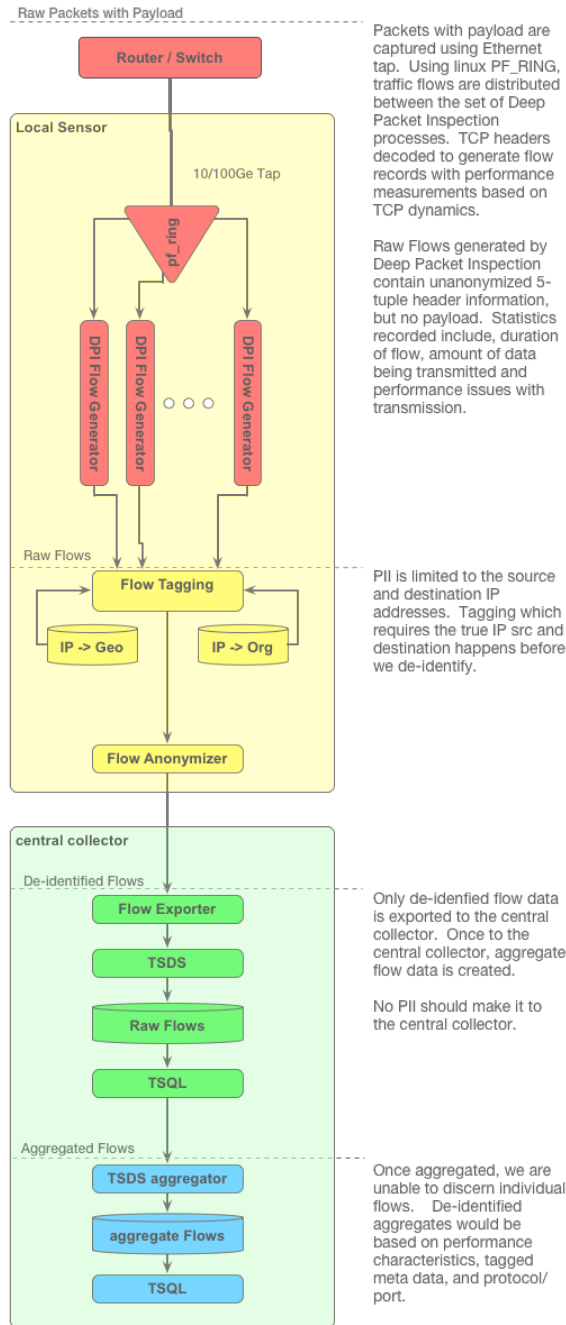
Raw Packets with Payload

Router / Switch

Packets with payload are captured using Ethernet tap. Using linux PF_RING, traffic flows are distributed between the set of Deep Packet Inspection processes. TCP headers decoded to generate flow records with performance measurements based on TCP dynamics.

Local Sensor

10/100Ge Tap

pf_ring

DPI Flow Generator

DPI Flow Generator

DPI Flow Generator

Raw Flows generated by Deep Packet Inspection contain unanonymized 5-tuple header information, but no payload. Statistics recorded include, duration of flow, amount of data being transmitted and performance issues with transmission.

Raw Flows

Flow Tagging

IP -> Geo

IP -> Org

PII is limited to the source and destination IP addresses. Tagging which requires the true IP src and destination happens before we de-identify.

Flow Anonymizer

central collector

De-identified Flows

Flow Exporter

TSDS

Raw Flows

TSQL

Only de-idenfied flow data is exported to the central collector. Once to the central collector, aggregate flow data is created.

No PII should make it to the central collector.

Aggregated Flows

TSDS aggregator

aggregate Flows

TSQL

Once aggregated, we are unable to discern individual flows. De-identified aggregates would be based on performance characteristics, tagged meta data, and protocol/ port.